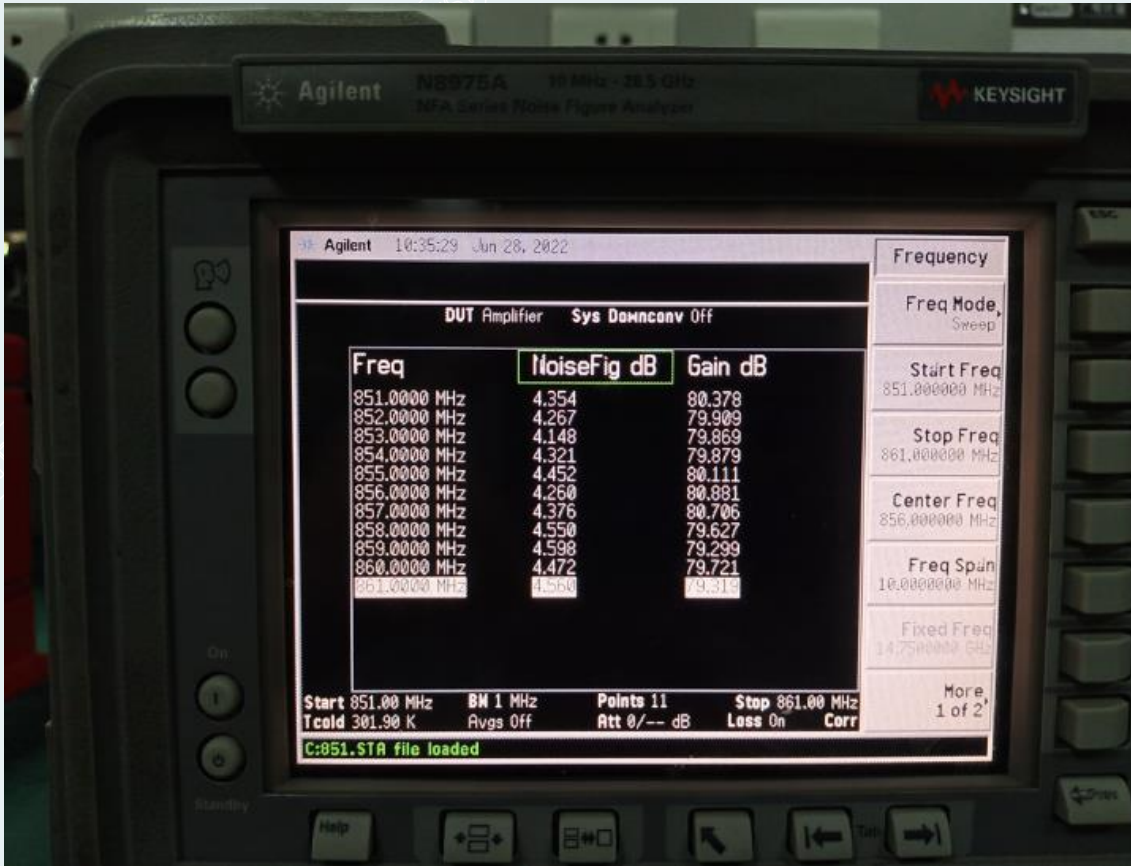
Agilent N8975A 10 MHz - 26.5 GHz NFA Series Noise Figure Analyzer

KEYSIGHT

Agilent 10:35:29 Jun 28, 2022

DUT Amplifier Sys Downconv Off

| Freq | NoiseFig dB | Gain dB |
|---|---|---|
| 851.0000 MHz | 4.354 | 80.378 |
| 852.0000 MHz | 4.267 | 79.909 |
| 853.0000 MHz | 4.148 | 79.869 |
| 854.0000 MHz | 4.321 | 79.879 |
| 855.0000 MHz | 4.452 | 80.111 |
| 856.0000 MHz | 4.260 | 80.881 |
| 857.0000 MHz | 4.376 | 80.706 |
| 858.0000 MHz | 4.550 | 79.627 |
| 859.0000 MHz | 4.598 | 79.299 |
| 860.0000 MHz | 4.472 | 79.721 |
| 861.0000 MHz | 4.560 | 79.319 |

Start 851.00 MHz BW 1 MHz Points 11 Stop 861.00 MHz
Tcold 301.90 K Avgs Off Att 0/-- dB Loss On Corr

C:851.STA file loaded

Frequency

Freq Mode Sweep

Start Freq 851.000000 MHz

Stop Freq 861.000000 MHz

Center Freq 856.000000 MHz

Freq Span 10.0000000 MHz

Fixed Freq 14.7500000 GHz

More 1 of 2

ESC

On

Standby

Help

Tab

Preset